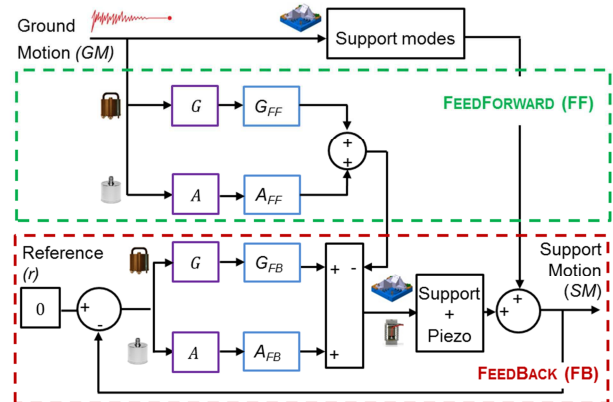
Ground Motion (GM)

Support modes

FEEDFORWARD (FF)

$G$

$G_{FF}$

$A$

$A_{FF}$

+

+

Reference (r)

0

+

-

$G$

$G_{FB}$

$A$

$A_{FB}$

+ -

+

Support + Piezo

+

+

Support Motion (SM)

FEEDBACK (FB)